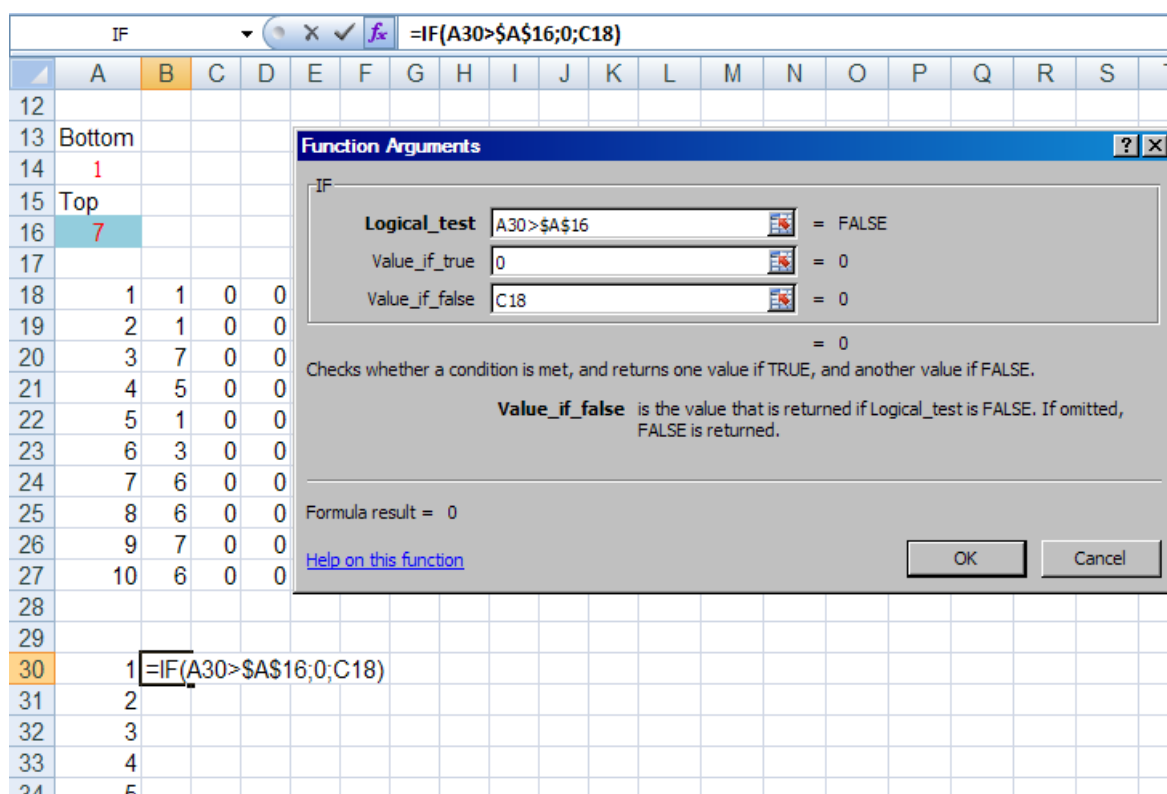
IF =IF(A30>$A$16;0;C18)

| | A | B | C | D | E | F | G | H | I | J | K | L | M | N | O | P | Q | R | S |
|---|---|---|---|---|---|---|---|---|---|---|---|---|---|---|---|---|---|---|---|
| 12 | | | | | | | | | | | | | | | | | | | |
| 13 | Bottom | | | | | | | | | | | | | | | | | | |
| 14 | 1 | | | | | | | | | | | | | | | | | | |
| 15 | Top | | | | | | | | | | | | | | | | | | |
| 16 | 7 | | | | | | | | | | | | | | | | | | |
| 17 | | | | | | | | | | | | | | | | | | | |
| 18 | 1 | 1 | 0 | 0 | | | | | | | | | | | | | | | |
| 19 | 2 | 1 | 0 | 0 | | | | | | | | | | | | | | | |
| 20 | 3 | 7 | 0 | 0 | | | | | | | | | | | | | | | |
| 21 | 4 | 5 | 0 | 0 | | | | | | | | | | | | | | | |
| 22 | 5 | 1 | 0 | 0 | | | | | | | | | | | | | | | |
| 23 | 6 | 3 | 0 | 0 | | | | | | | | | | | | | | | |
| 24 | 7 | 6 | 0 | 0 | | | | | | | | | | | | | | | |
| 25 | 8 | 6 | 0 | 0 | | | | | | | | | | | | | | | |
| 26 | 9 | 7 | 0 | 0 | | | | | | | | | | | | | | | |
| 27 | 10 | 6 | 0 | 0 | | | | | | | | | | | | | | | |
| 28 | | | | | | | | | | | | | | | | | | | |
| 29 | | | | | | | | | | | | | | | | | | | |
| 30 | 1 | =IF(A30>$A$16;0;C18) | | | | | | | | | | | | | | | | | |
| 31 | 2 | | | | | | | | | | | | | | | | | | |
| 32 | 3 | | | | | | | | | | | | | | | | | | |
| 33 | 4 | | | | | | | | | | | | | | | | | | |
| 34 | 5 | | | | | | | | | | | | | | | | | | |

Function Arguments ? X

IF

Logical_test A30>$A$16 = FALSE

Value_if_true 0 = 0

Value_if_false C18 = 0

= 0

Checks whether a condition is met, and returns one value if TRUE, and another value if FALSE.

Value_if_false is the value that is returned if Logical_test is FALSE. If omitted, FALSE is returned.

Formula result = 0

Help on this function

OK Cancel